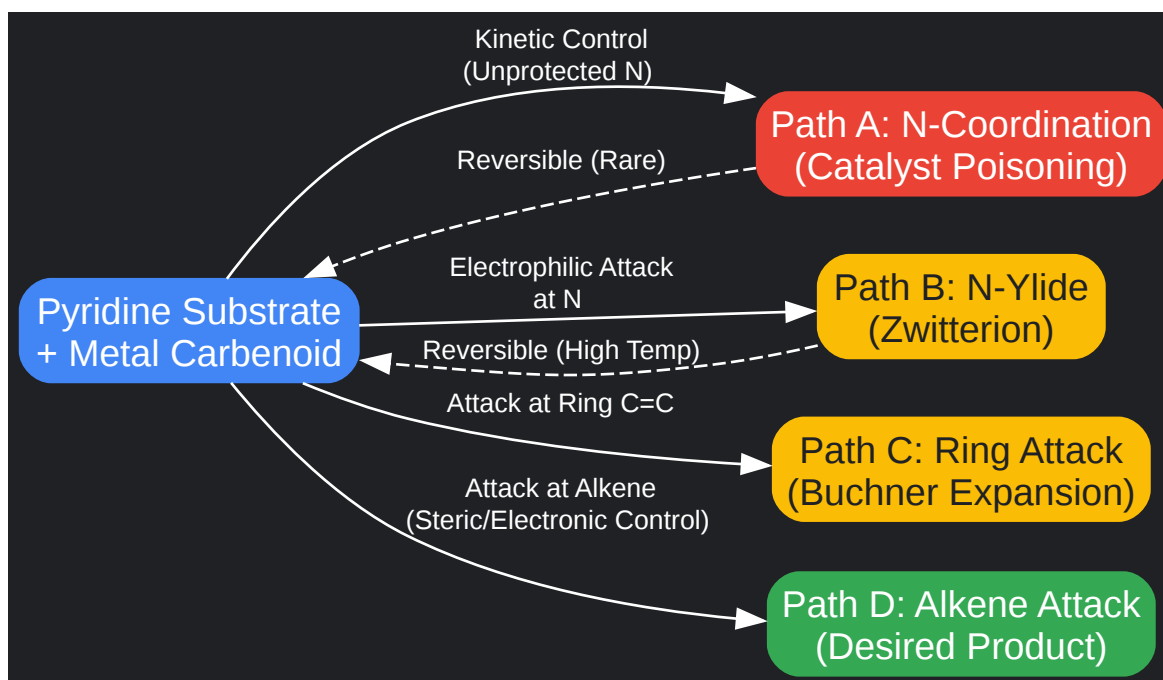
Kinetic Control
(Unprotected N)

Path A: N-Coordination
(Catalyst Poisoning)

Reversible (Rare)

Electrophilic Attack
at N

Pyridine Substrate
+ Metal Carbenoid

Path B: N-Ylide
(Zwitterion)

Reversible (High Temp)

Attack at Ring C=C

Path C: Ring Attack
(Buchner Expansion)

Attack at Alkene
(Steric/Electronic Control)

Path D: Alkene Attack
(Desired Product)